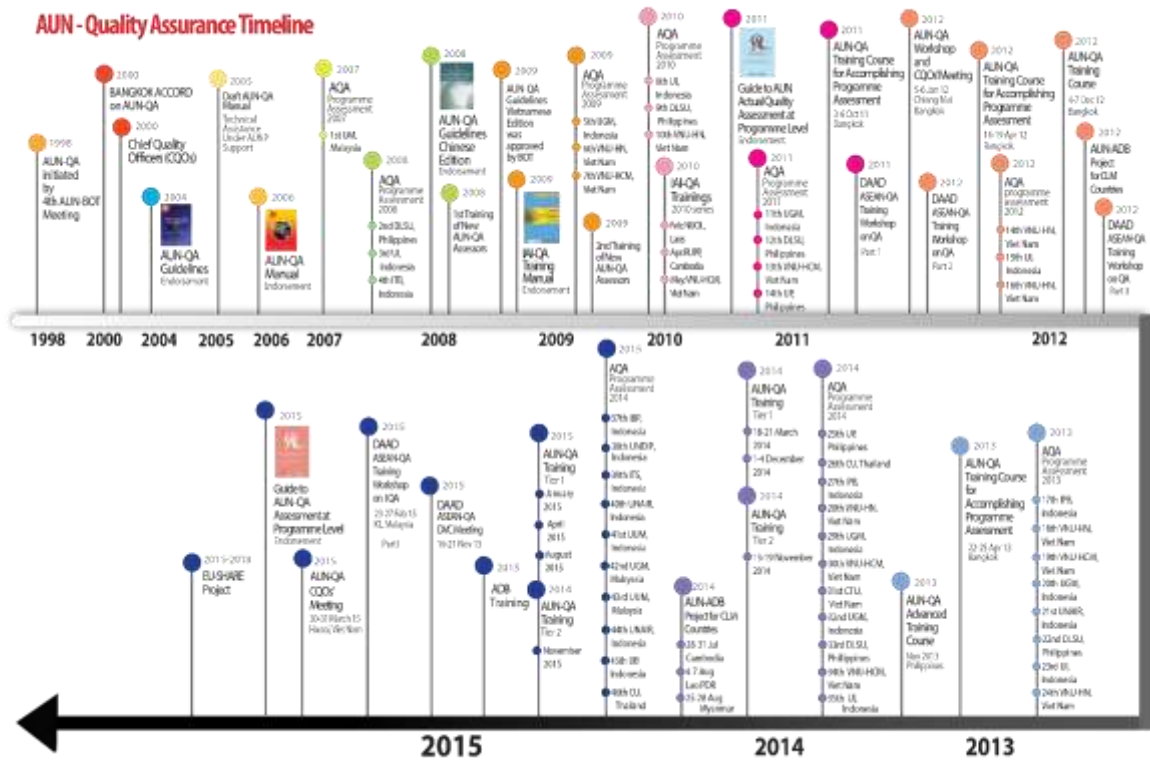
AUN - Quality Assurance Timeline

1998
AUN-QA initiated by 4th AUN-BOT Meeting

2000
BANGKOK ACCORD on AUN-QA

2000
Chief Quality Officers (CQOs)

2004
AUN-QA Guidelines
Endorsement

2005
Draft AUN-QA Manual
Technical Assistance Under AUNP Support

2006
AUN-QA Manual
Endorsement

2007
AQA
Programme Assessment 2007
1st UM, Malaysia

2008
AQA
Programme Assessment 2008
2nd DLSU, Philippines
3rd UI, Indonesia
4th ITB, Indonesia

2008
AUN-QA Guidelines Chinese Edition
Endorsement

2008
1st Training of New AUN-QA Assessors

2009
AUN-QA Guidelines Vietnamese Edition was approved by BOT

2009
IAI-QA Training Manual
Endorsement

2009
AQA
Programme Assessment 2009
5th UGM, Indonesia
6th VNU-HN, Viet Nam
7th VNU-HCM, Viet Nam

2009
2nd Training of New AUN-QA Assessors

2010
AQA
Programme Assessment 2010
8th UI, Indonesia
9th DLSU, Philippines
10th VNU-HN, Viet Nam

2010
IAI-QA Trainings
2010 series
Feb NUOL, Laos
Apr RUPP, Cambodia
May VNU-HCM, Viet Nam

2011
Guide to AUN Actual Quality Assessment at Programme Level
Endorsement

2011
AQA
Programme Assessment 2011
11th UGM, Indonesia
12th DLSU, Philippines
13th VNU-HCM, Viet Nam
14th UPI, Philippines

2011
AUN-QA Training Course for Accomplishing Programme Assessment
3-6 Oct 11 Bangkok

2011
DAAD ASEAN-QA Training Workshop on QA
Part 1

2012
AUN-QA Workshop and CQOs Meeting
5-6 Jan 12 Chiang Mai Bangkok

2012
DAAD ASEAN-QA Training Workshop on QA
Part 2

2012
AUN-QA Training Course for Accomplishing Programme Assessment
16-19 Apr 12 Bangkok

2012
AQA
programme assessment 2012
14th VNU-HN, Viet Nam
15th UI, Indonesia
16th VNU-HN, Viet Nam

2012
AUN-QA Training Course
4-7 Dec 12 Bangkok

2012
AUN ADB Project for CLM Countries

2012
DAAD ASEAN-QA Training Workshop on QA
Part 3

1998 2000 2004 2005 2006 2007 2008 2009 2010 2011 2012

2015-2018
EU-SHARE Project

2015
Guide to AUN-QA Assessment at Programme Level
Endorsement

2015
AUN-QA CQOs' Meeting
30-31 March 15 Hanoi, Viet Nam

2015
DAAD ASEAN-QA Training Workshop on IQA
25-27 Feb 15 KL, Malaysia
Part 1

2015
DAAD ASEAN-QA DAC Meeting
19-21 Nov 15

2015
ADB Training

2015
AUN-QA Training
Tier 1
January 2015
April 2015
August 2015

2014
AUN-QA Training
Tier 2
November 2015

2015
AQA
Programme Assessment 2014
37th IBP, Indonesia
38th UNDIP, Indonesia
39th ITS, Indonesia
40th UNAIR, Indonesia
41st UUM, Indonesia
42nd UGM, Malaysia
43rd UUM, Malaysia
44th UNAIR, Indonesia
45th UB, Indonesia
46th CU, Thailand

2014
AUN-ADB Project for CLM Countries
20-21 Jul Cambodia
4-7 Aug Lao PDR
25-28 Aug Myanmar

2014
AUN-QA Training
Tier 1
18-21 March 2014
1-4 December 2014

2014
AUN-QA Training
Tier 2
16-19 November 2014

2014
AQA
Programme Assessment 2014
25th UE, Philippines
26th CU, Thailand
27th IPB, Indonesia
28th VNU-HN, Viet Nam
29th UGM, Indonesia
30th VNU-HCM, Viet Nam
31st CTU, Viet Nam
32nd UGM, Indonesia
33rd DLSU, Philippines
34th VNU-HCM, Viet Nam
35th UI, Indonesia

2013
AUN-QA Advanced Training Course
Nov 2013 Philippines

2013
AUN-QA Training Course for Accomplishing Programme Assessment
22-25 Apr 13 Bangkok

2013
AQA
Programme Assessment 2013
17th IPB, Indonesia
18th VNU-HN, Viet Nam
19th VNU-HCM, Viet Nam
20th UGM, Indonesia
21st UNAIR, Indonesia
22nd DLSU, Philippines
23rd UI, Indonesia
24th VNU-HN, Viet Nam

2015 2014 2013